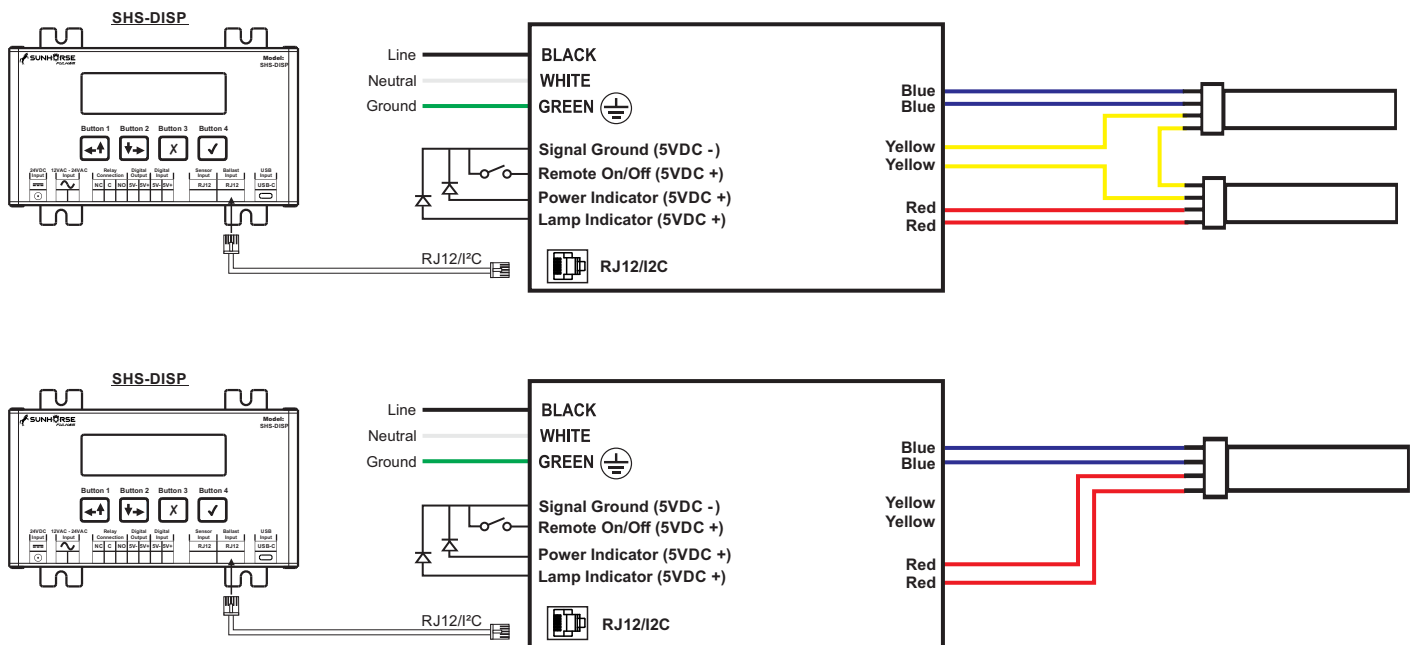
SHS-DISP

SUNHORSE

Model: SHS-DISP

Button 1 Button 2 Button 3 Button 4

24VDC Input
12VAC - 24VAC Input
Relay Connection NC C NO
Digital Output 5V- 5V+
Digital Input 5V- 5V+
Sensor Input RJ12
Ballast Input RJ12
USB Input USB-C

Line
Neutral
Ground

BLACK
WHITE
GREEN

Signal Ground (5VDC -)
Remote On/Off (5VDC +)
Power Indicator (5VDC +)
Lamp Indicator (5VDC +)

RJ12/I²C

RJ12/I2C

Blue
Blue
Yellow
Yellow
Red
Red

SHS-DISP

SUNHORSE

Model: SHS-DISP

Button 1 Button 2 Button 3 Button 4

24VDC Input
12VAC - 24VAC Input
Relay Connection NC C NO
Digital Output 5V- 5V+
Digital Input 5V- 5V+
Sensor Input RJ12
Ballast Input RJ12
USB Input USB-C

Line
Neutral
Ground

BLACK
WHITE
GREEN

Signal Ground (5VDC -)
Remote On/Off (5VDC +)
Power Indicator (5VDC +)
Lamp Indicator (5VDC +)

RJ12/I²C

RJ12/I2C

Blue
Blue
Yellow
Yellow
Red
Red